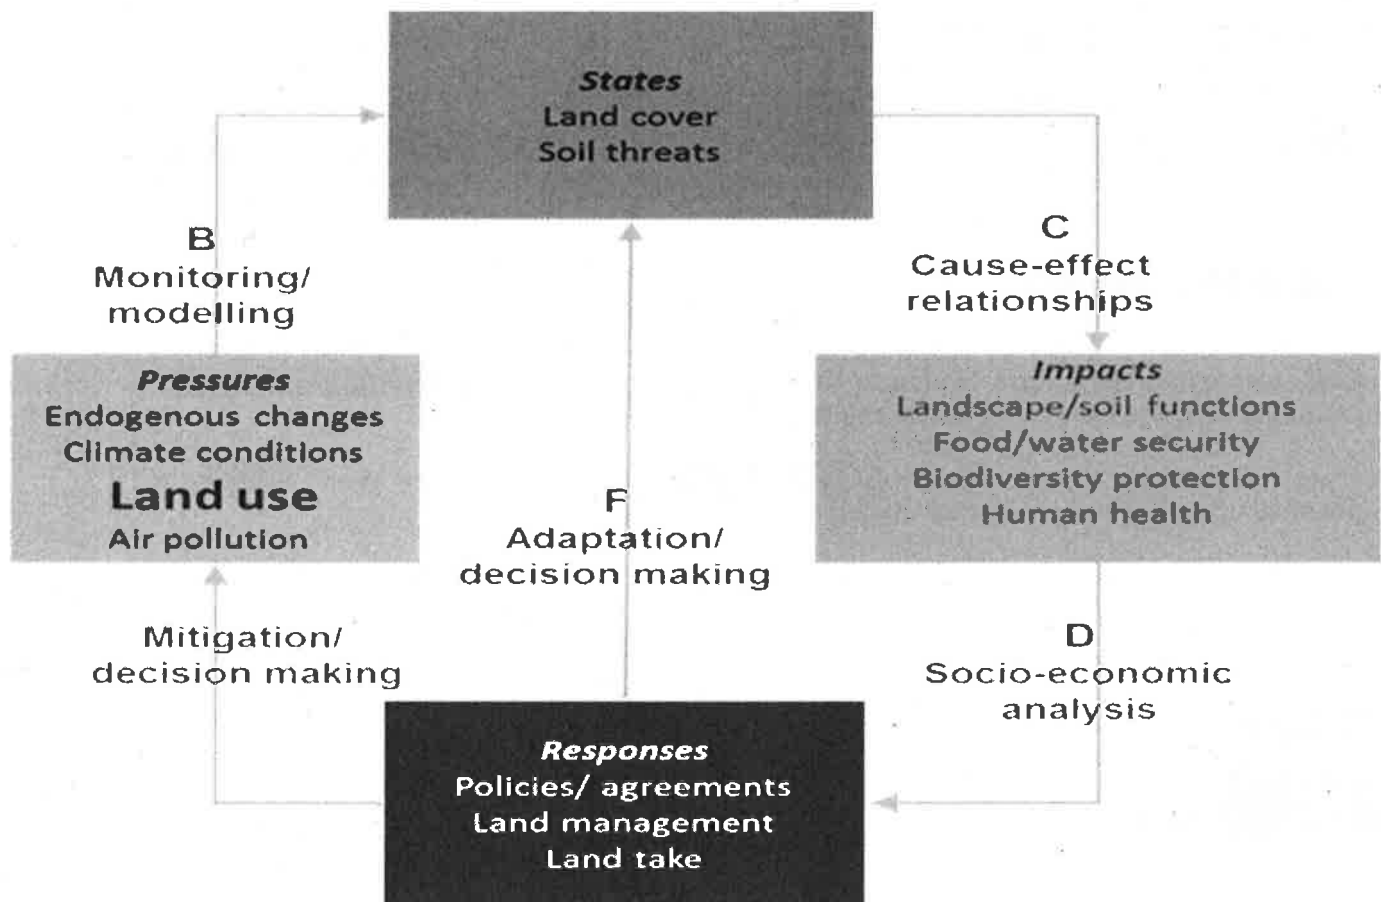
States
Land cover
Soil threats

B
Monitoring/
modelling

C
Cause-effect
relationships

Pressures
Endogenous changes
Climate conditions
Land use
Air pollution

F
Adaptation/
decision making

Impacts
Landscape/soil functions
Food/water security
Biodiversity protection
Human health

Mitigation/
decision making

D
Socio-economic
analysis

Responses
Policies/ agreements
Land management
Land take